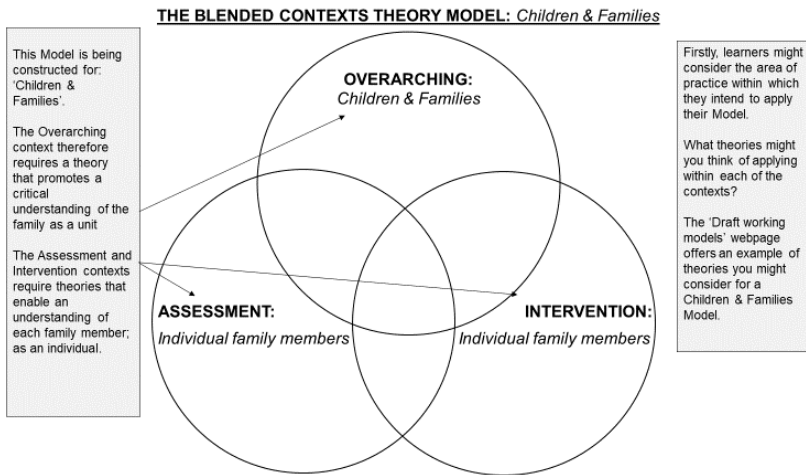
THE BLENDED CONTEXTS THEORY MODEL: Children & Families

This Model is being constructed for: 'Children & Families'.

The Overarching context therefore requires a theory that promotes a critical understanding of the family as a unit

The Assessment and Intervention contexts require theories that enable an understanding of each family member; as an individual.

OVERARCHING:
Children & Families

ASSESSMENT:
Individual family members

INTERVENTION:
Individual family members

Firstly, learners might consider the area of practice within which they intend to apply their Model.

What theories might you think of applying within each of the contexts?

The 'Draft working models' webpage offers an example of theories you might consider for a Children & Families Model.